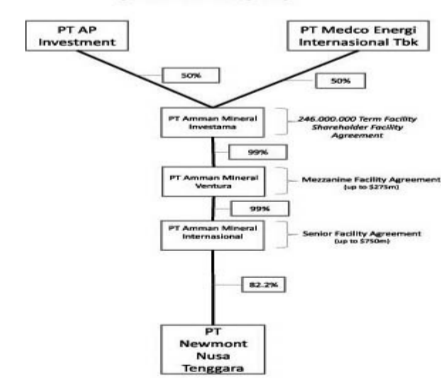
PT AP Investment

PT Medco Energi Internasional Tbk

50%

50%

PT Amman Mineral Investama

246.000.000 Term Facility Shareholder Facility Agreement

99%

PT Amman Mineral Ventura

Mezzanine Facility Agreement (up to $275m)

99%

PT Amman Mineral Internasional

Senior Facility Agreement (up to $750m)

82.2%

PT Newmont Nusa Tenggara